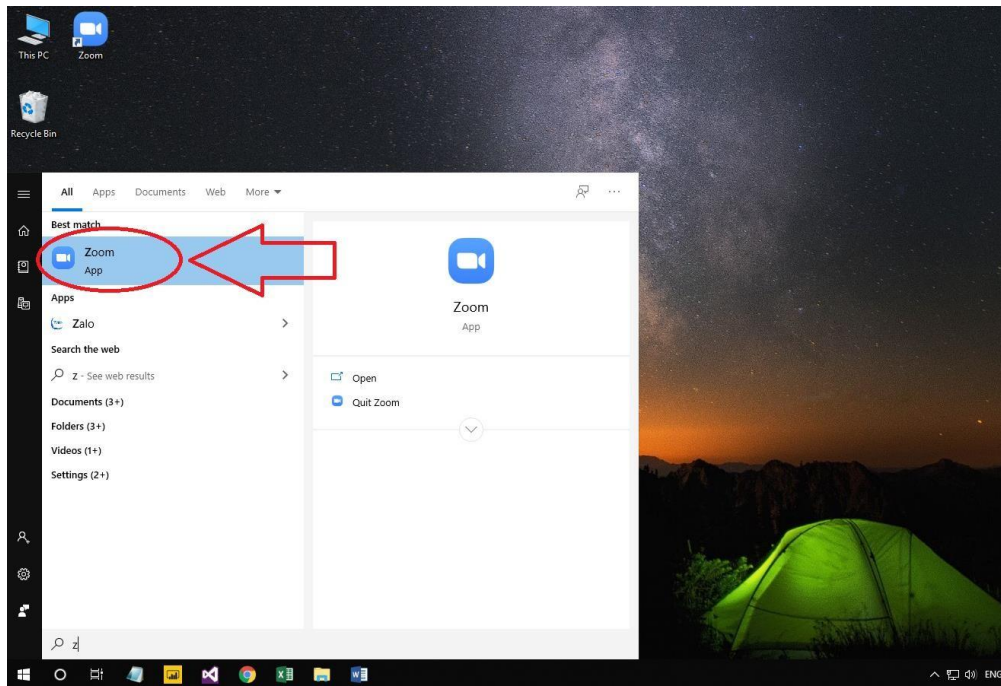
This PC

Zoom

Recycle Bin

All Apps Documents Web More

Best match

Zoom
App

Apps

Zalo

Search the web

z - See web results

Documents (3+)

Folders (3+)

Videos (1+)

Settings (2+)

Zoom
App

Open

Quit Zoom

z

ENG